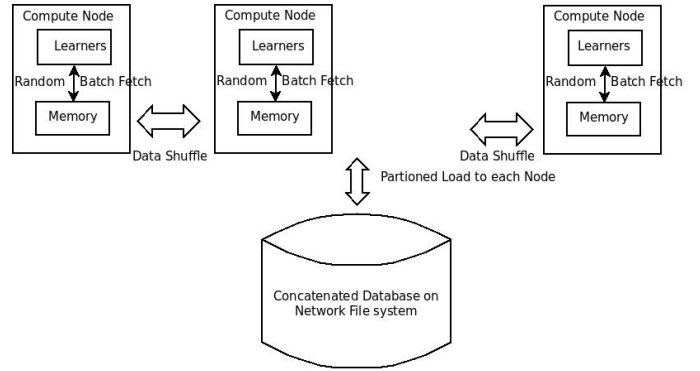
Compute Node
Learners
Random Batch Fetch
Memory

Data Shuffle

Compute Node
Learners
Random Batch Fetch
Memory

Data Shuffle

Compute Node
Learners
Random Batch Fetch
Memory

Partioned Load to each Node

Concatenated Database on Network File system